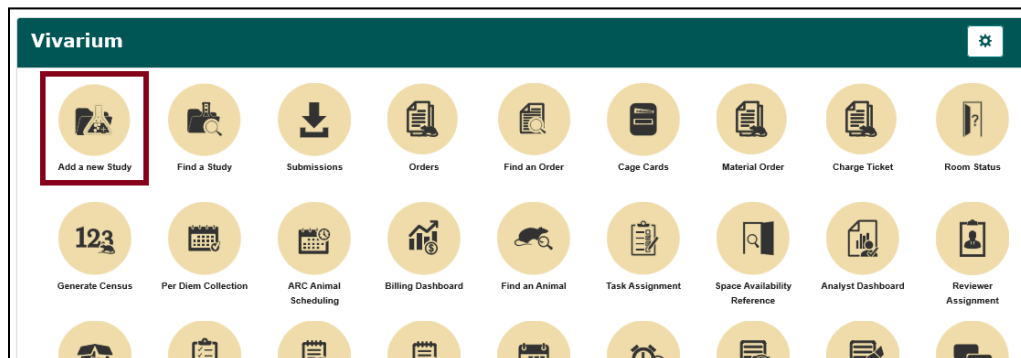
Vivarium

Add a new Study
Find a Study
Submissions
Orders
Find an Order
Cage Cards
Material Order
Charge Ticket
Room Status

123

Generate Census
Per Diem Collection
ARC Animal Scheduling
Billing Dashboard
Find an Animal
Task Assignment
Space Availability Reference
Analyst Dashboard
Reviewer Assignment